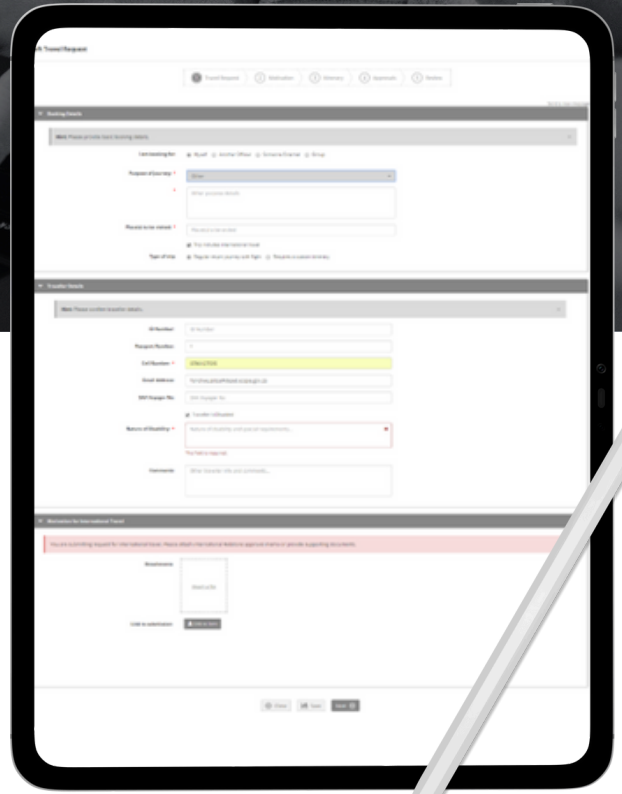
Travel Request

Travel Request | Motivation | Itinerary | Approvals | Review

Booking Details

I am booking for: Myself | Another Officer | Someone External | Group

Purpose of Journey *

Places to be visited *

This includes international travel

Type of trip: Regular return journey with flight | Requires a complex itinerary

Traveller Details

ID Number

Passport Number

Cell Number *

Email Address

SAA Voyager No.

Traveller is Disabled

Nature of Disability *

This field is required.

Comments

Motivation for International Travel

Attachments

Link to submission

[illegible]

Close | Save | Next